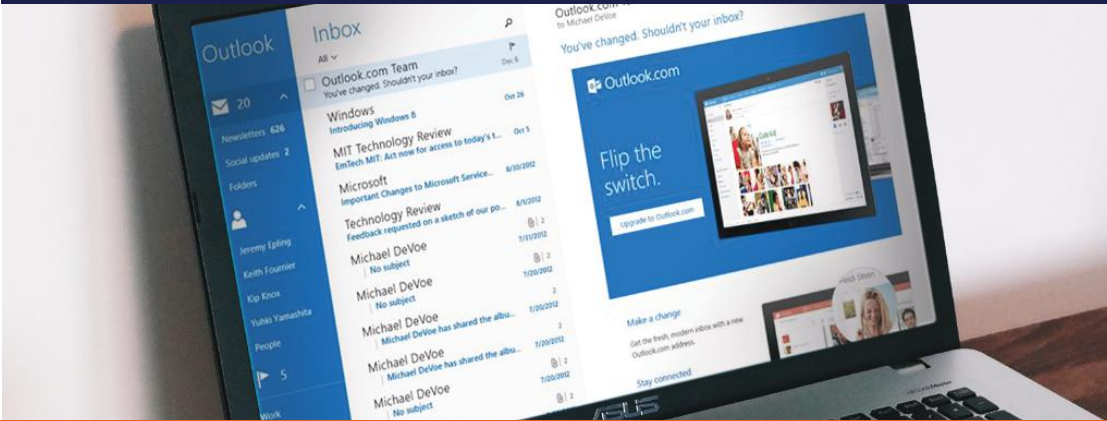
Outlook

20

Newsletters 626

Social updates 2

Folders

Jeremy Epling

Keith Fournier

Kip Knox

Yuhki Yamashita

People

5

Work

Inbox

All

Outlook.com Team
You've changed. Shouldn't your inbox?
Dec 5

Windows
Introducing Windows 8
Oct 26

MIT Technology Review
EmTech MIT: Act now for access to today's t...
Oct 5

Microsoft
Important Changes to Microsoft Service...
8/30/2012

Technology Review
Feedback requested on a sketch of our po...
8/5/2012

Michael DeVoe
No subject
2
7/31/2012

Michael DeVoe
No subject
2
7/20/2012

Michael DeVoe
Michael DeVoe has shared the albu...
2
7/20/2012

Michael DeVoe
Michael DeVoe has shared the albu...
2
7/20/2012

Michael DeVoe
No subject
7/20/2012

Outlook.com
to Michael DeVoe

You've changed. Shouldn't your inbox?

Outlook.com

Flip the switch.

Upgrade to Outlook.com

Make a change

Get the fresh, modern inbox with a new Outlook.com address.

Stay connected

ASUS